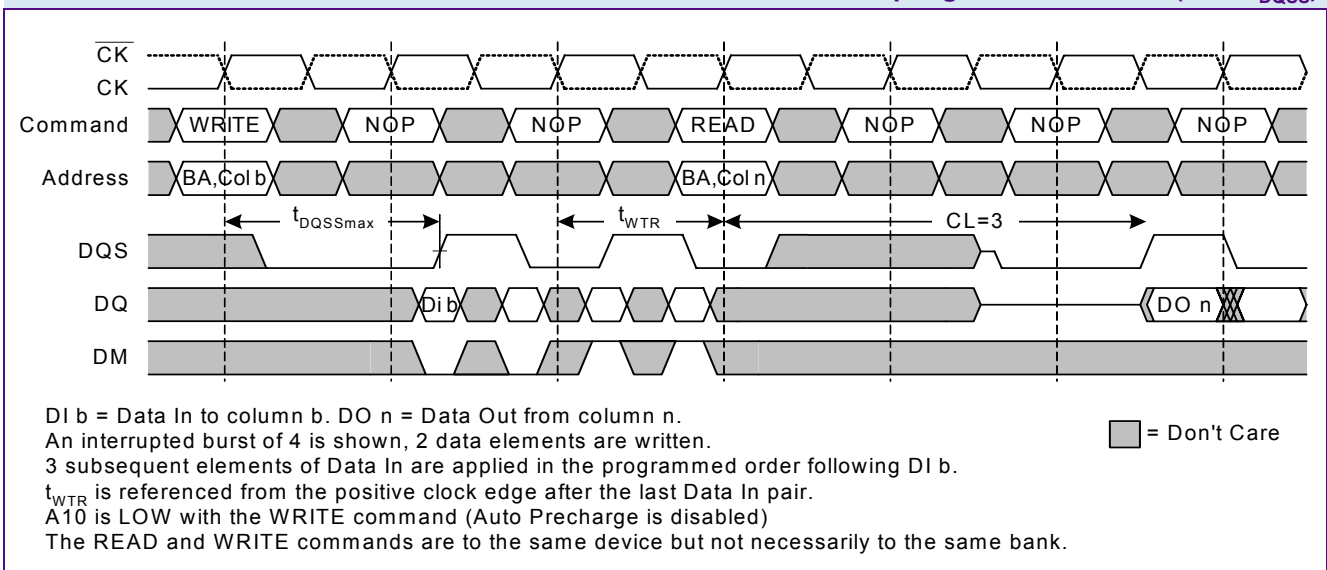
$\overline{CK}$
CK
Command
WRITE
NOP
NOP
READ
NOP
NOP
NOP
Address
BA,Col b
BA,Col n
$t_{DQSSmax}$
$t_{WTR}$
CL=3
DQS
DQ
Di b
DO n
DM

DI b = Data In to column b. DO n = Data Out from column n.
An interrupted burst of 4 is shown, 2 data elements are written.
3 subsequent elements of Data In are applied in the programmed order following DI b.
$t_{WTR}$ is referenced from the positive clock edge after the last Data In pair.
A10 is LOW with the WRITE command (Auto Precharge is disabled)
The READ and WRITE commands are to the same device but not necessarily to the same bank.

= Don't Care